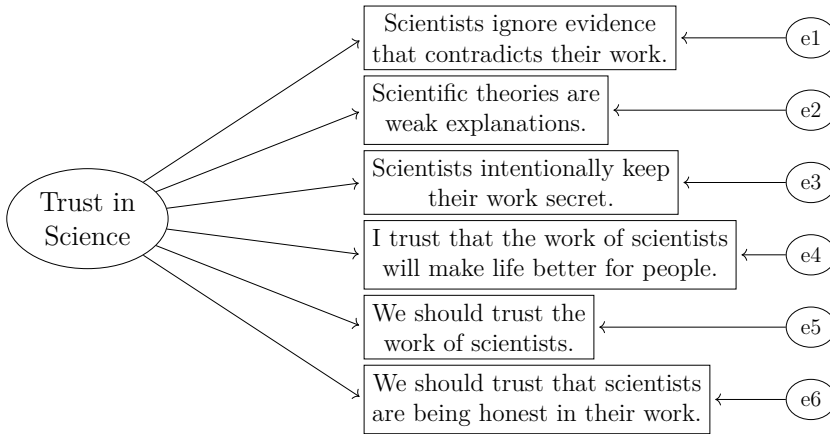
Trust in Science

Scientists ignore evidence that contradicts their work.

Scientific theories are weak explanations.

Scientists intentionally keep their work secret.

I trust that the work of scientists will make life better for people.

We should trust the work of scientists.

We should trust that scientists are being honest in their work.

e1

e2

e3

e4

e5

e6